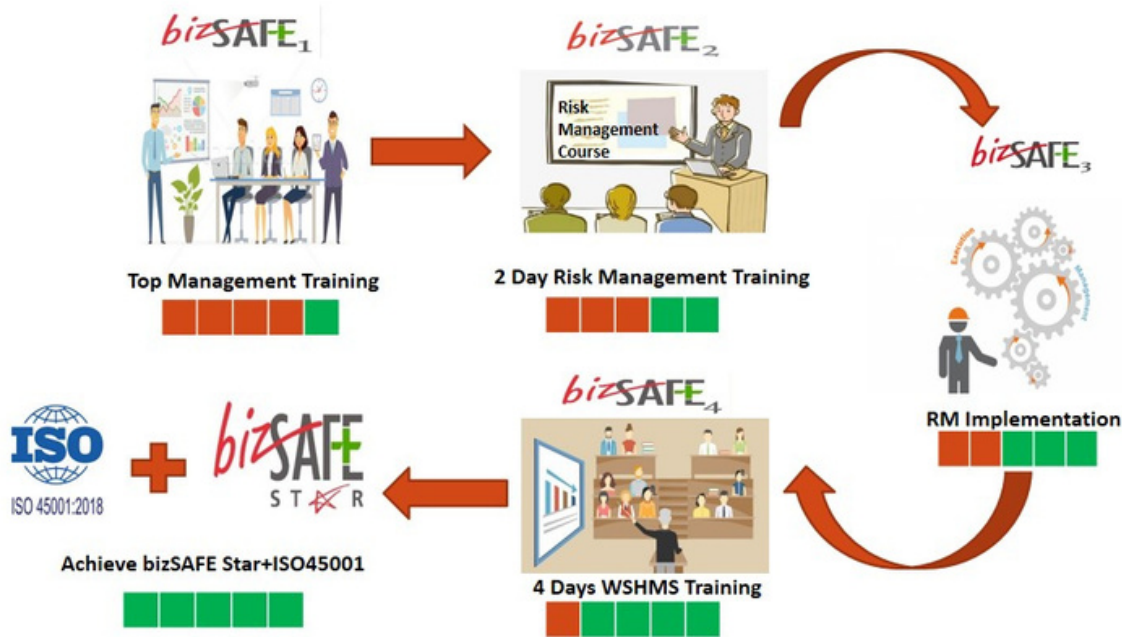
bizSAFE1

Top Management Training

bizSAFE2

Risk Management Course

2 Day Risk Management Training

bizSAFE3

Execution

RM Implementation

bizSAFE4

4 Days WSHMS Training

ISO

ISO 45001:2018

bizSAFE STAR

Achieve bizSAFE Star+ISO45001